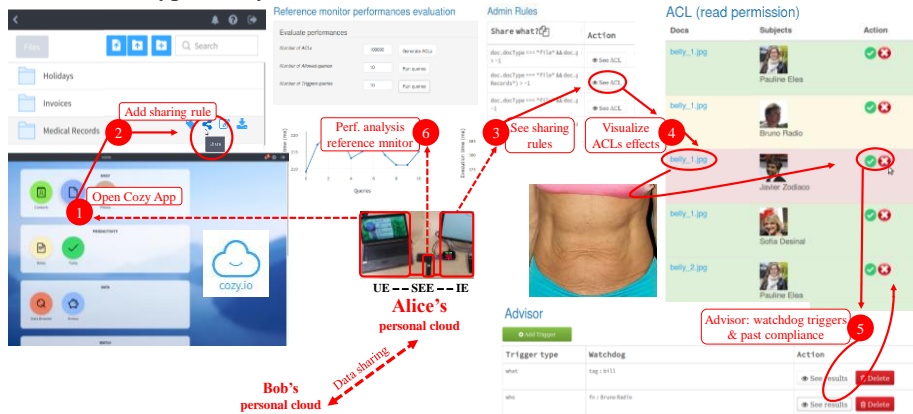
Files

Search

Holidays

Invoices

Medical Records

Add sharing rule

2

1

Open Cozy App

cozy.io

Reference monitor performances evaluation

Evaluate performances

Number of ACLs 100000 Generate ACLs

Number of Allowed queries 10 Run queries

Number of Triggers queries 10 Run queries

Perf. analysis reference mnitor

6

Queries

UE SEE IE

Alice's personal cloud

Data sharing

Bob's personal cloud

Admin Rules

Share what?

Action

See ACL

See ACL

See ACL

3

See sharing rules

4

Visualize ACLs effects

ACL (read permission)

| Docs | Subjects | Action |
|---|---|---|
| belly_1.jpg | Pauline Elea | |
| belly_1.jpg | Bruno Radio | |
| belly_1.jpg | Javier Zodiaco | |
| belly_1.jpg | Sofia Desinal | |
| belly_2.jpg | Pauline Elea | |

Advisor

Add Trigger

| Trigger type | Watchdog | Action |
|---|---|---|
| what | tag : bill | See results Delete |
| who | fn : Bruno Radio | See results Delete |

5

Advisor: watchdog triggers & past compliance